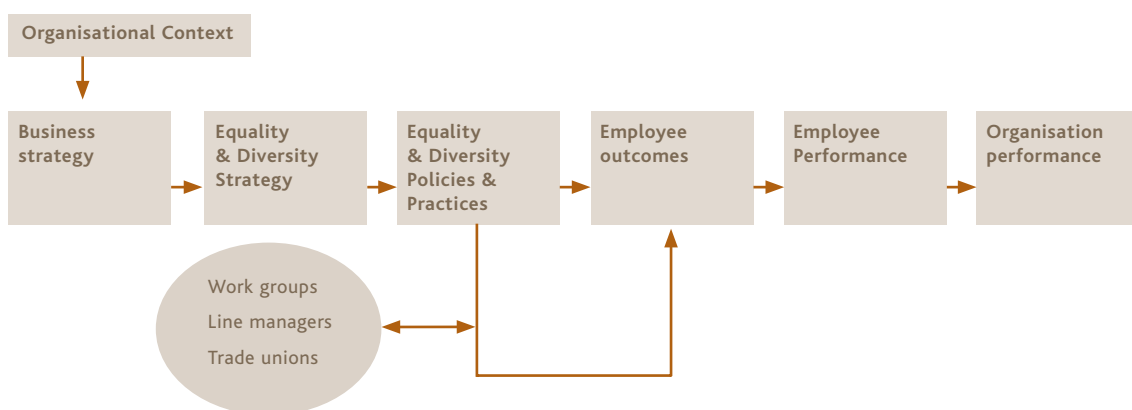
Organisational Context

Business strategy

Equality & Diversity Strategy

Equality & Diversity Policies & Practices

Employee outcomes

Employee Performance

Organisation performance

Work groups

Line managers

Trade unions